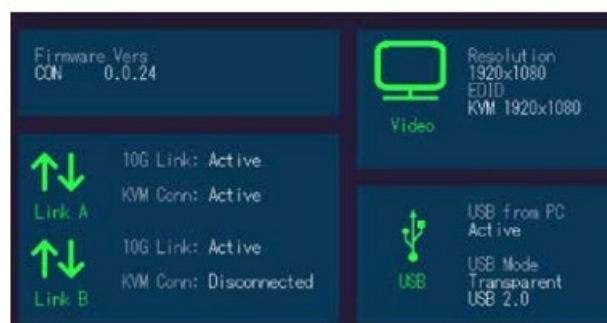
Firmware Vers
CON 0.0.24

Resolution
1920x1080
EDID
KVM 1920x1080

Video

Link A
10G Link: Active
KVM Conn: Active

Link B
10G Link: Active
KVM Conn: Disconnected

USB from PC
Active
USB Mode
Transparent
USB 2.0

USB